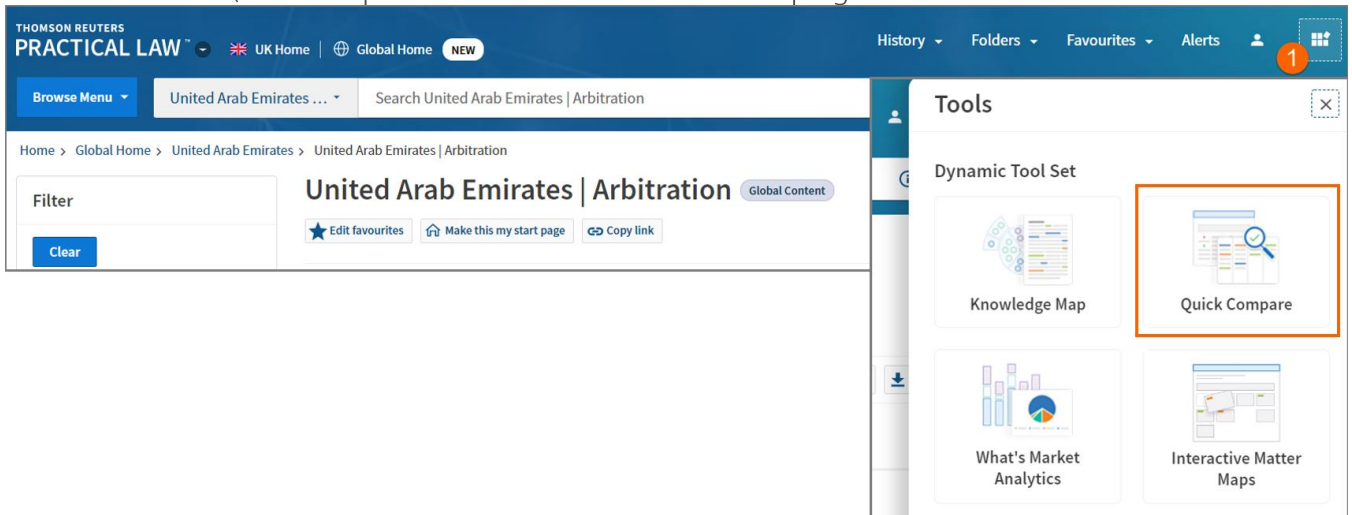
THOMSON REUTERS
PRACTICAL LAW™ UK Home | Global Home NEW

History Folders Favourites Alerts

1

Browse Menu United Arab Emirates ... Search United Arab Emirates | Arbitration

Home > Global Home > United Arab Emirates > United Arab Emirates | Arbitration

Filter

Clear

United Arab Emirates | Arbitration Global Content

Edit favourites Make this my start page Copy link

Tools

Dynamic Tool Set

Knowledge Map

Quick Compare

What's Market Analytics

Interactive Matter Maps